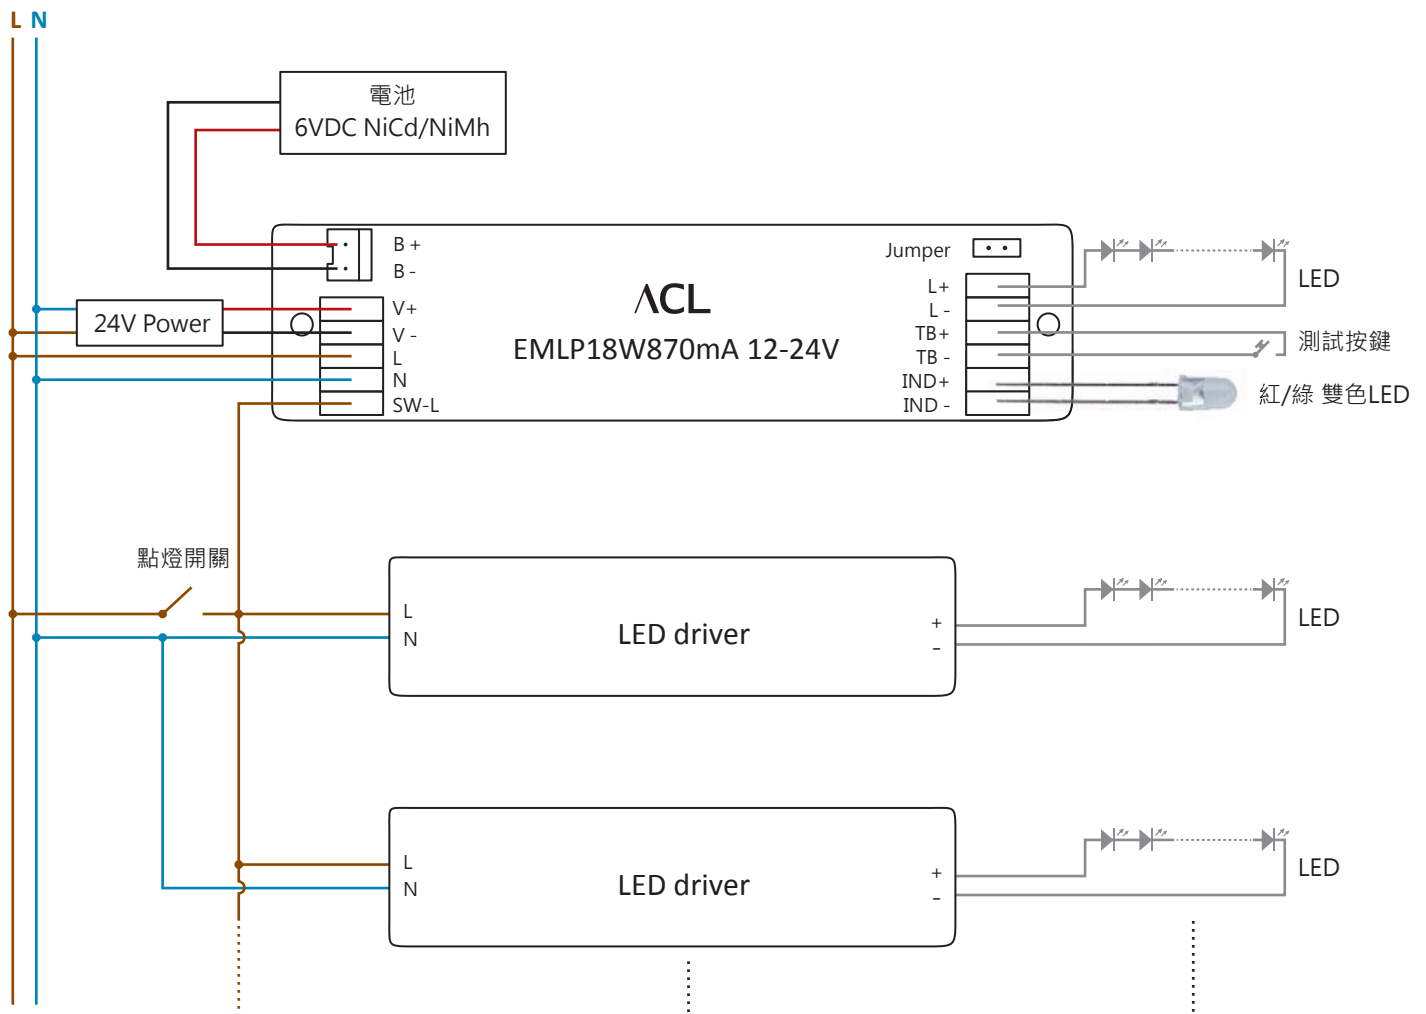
L N

電池
6VDC NiCd/NiMh

24V Power

B +
B -
V+
V -
L
N
SW-L

ACL
EMLP18W870mA 12-24V

Jumper
L+
L -
TB+
TB -
IND+
IND -

LED
測試按鍵
紅/綠 雙色LED

點燈開關

L
N
LED driver
+
-
LED

L
N
LED driver
+
-
LED